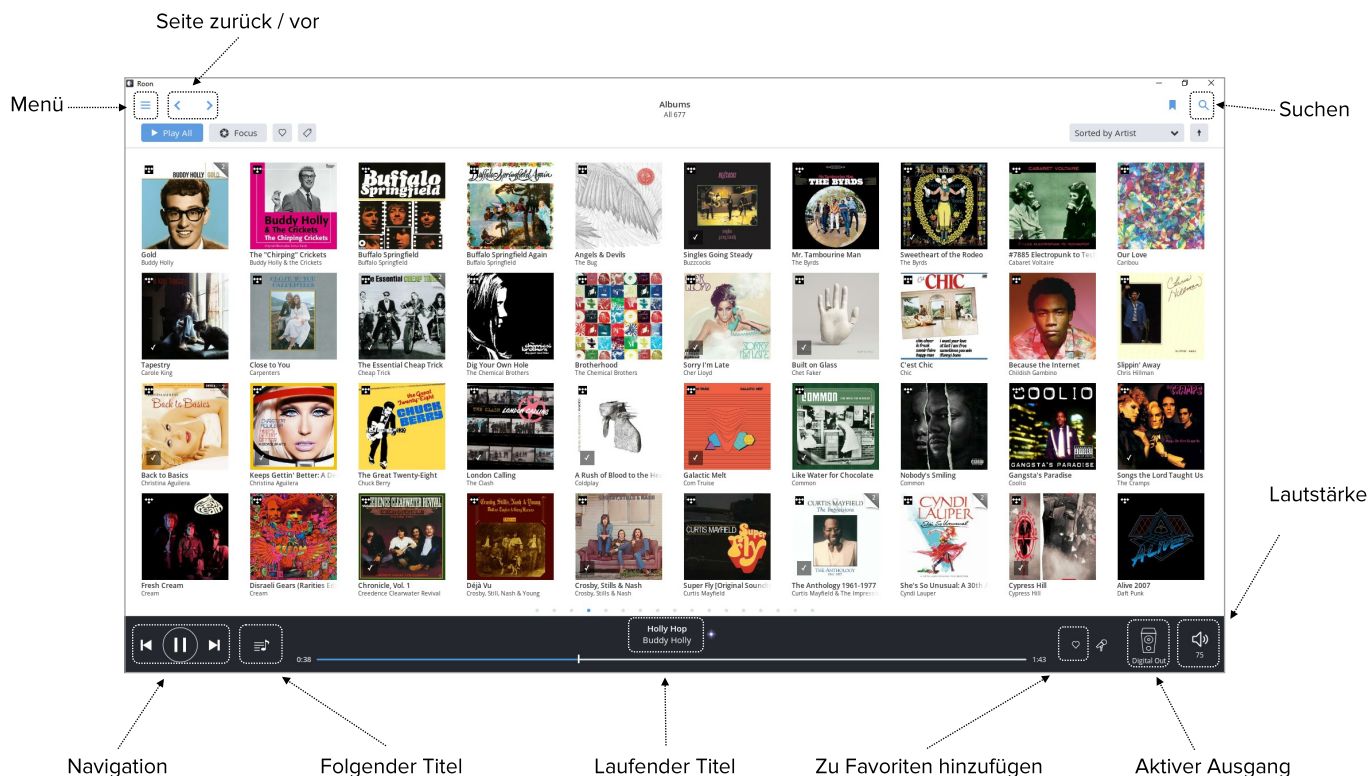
Seite zurück / vor

Menü

Suchen

Roon

Albums
All 677

Play All
Focus
Sorted by Artist

Gold
Buddy Holly

The "Chirping" Crickets
Buddy Holly & The Crickets

Buffalo Springfield
Buffalo Springfield

Buffalo Springfield Again
Buffalo Springfield

Angels & Devils
The Bug

Singles Going Steady
Buzzcocks

Mr. Tambourine Man
The Byrds

Sweetheart of the Rodeo
The Byrds

#7885 Electropunk to Te
Cabaret Voltaire

Our Love
Caribou

Tapestry
Carole King

Close to You
Carpenters

The Essential Cheap Trick
Cheap Trick

Dig Your Own Hole
The Chemical Brothers

Brotherhood
The Chemical Brothers

Sorry I'm Late
Cher Lloyd

Built on Glass
Chet Faker

C'est Chic
Chic

Because the Internet
Childish Gambino

Slippin' Away
Chris Hillman

Back to Basics
Christina Aguilera

Keeps Gettin' Better: A D
Christina Aguilera

The Great Twenty-Eight
Chuck Berry

London Calling
The Clash

A Rush of Blood to the He
Coldplay

Galactic Melt
Com Truise

Like Water for Chocolate
Common

Nobody's Smiling
Common

Gangsta's Paradise
Coolio

Songs the Lord Taught Us
The Cramps

Fresh Cream
Cream

Disraeli Gears (Rarities E
Cream

Chronicle, Vol. 1
Creedence Clearwater Revival

Déjà Vu
Crosby, Still, Nash & Young

Crosby, Stills & Nash
Crosby, Stills & Nash

Super Fly (Original Sound
Curtis Mayfield

The Anthology 1961-1977
Curtis Mayfield & The Impress

She's So Unusual: A 30th
Cyndi Lauper

Cypress Hill
Cypress Hill

Alive 2007
Daft Punk

Lautstärke

Holly Hop
Buddy Holly
0:38
1:43
Digital Out
75

Navigation

Folgender Titel

Laufender Titel

Zu Favoriten hinzufügen

Aktiver Ausgang